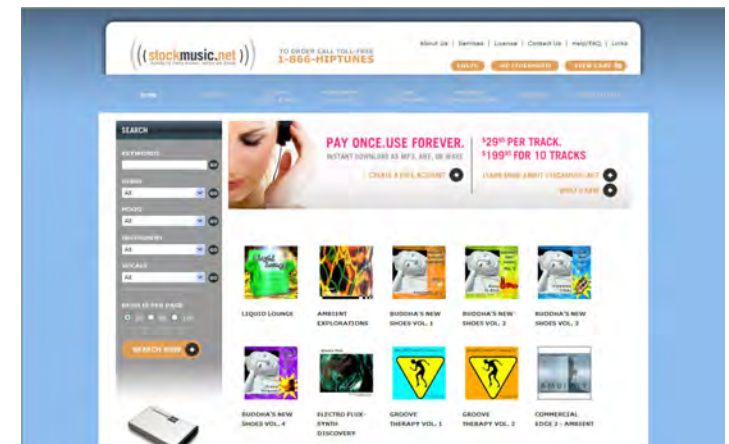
((stockmusic.net))

TO ORDER CALL TOLL-FREE
1-866-HIPTUNES

About Us | Services | License | Contact Us | Help/FAQ | Links

LOG IN | MY STOCKMUSIC | VIEW CART

HOME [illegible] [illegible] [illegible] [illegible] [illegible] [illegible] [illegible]

SEARCH

KEYWORDS

GENRE
All

MOOD
All

INSTRUMENT
All

VOCALS
All

RESULTS PER PAGE

SEARCH NOW

PAY ONCE. USE FOREVER.
INSTANT DOWNLOAD AS MP3, AIFF, OR WAVE

CREATE A FREE ACCOUNT

$29^{99}$ PER TRACK.
$199^{99}$ FOR 10 TRACKS

LEARN MORE ABOUT STOCKMUSIC.NET

WHAT'S NEW

LIQUID LOUNGE

AMBIENT EXPLORATIONS

BUDDHA'S NEW SHOES VOL. 1

BUDDHA'S NEW SHOES VOL. 2

BUDDHA'S NEW SHOES VOL. 3

BUDDHA'S NEW SHOES VOL. 4

ELECTRO FLUX-SYNTH DISCOVERY

GROOVE THERAPY VOL. 1

GROOVE THERAPY VOL. 2

COMMERCIAL EDGE 2 - AMBIENT